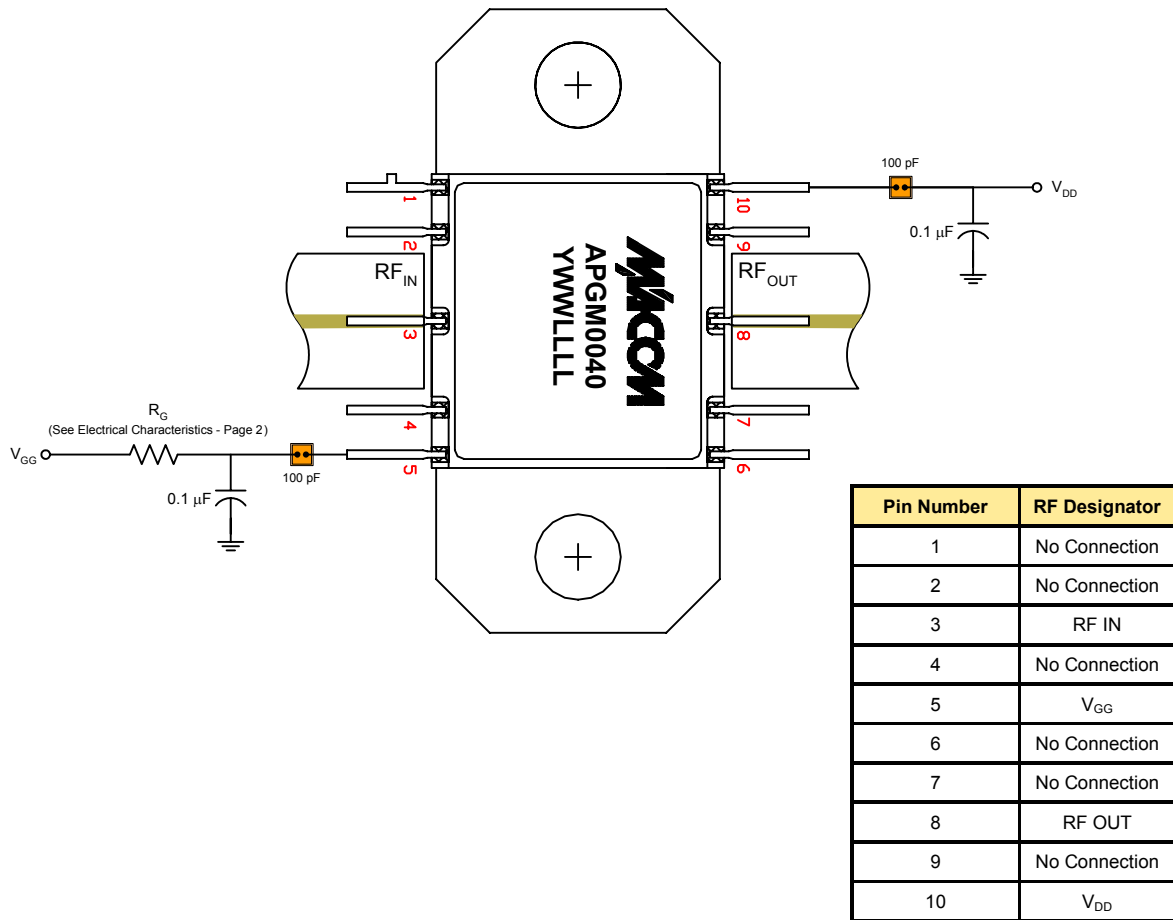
100 pF

$V_{DD}$

0.1 µF

1

10

2

9

$RF_{IN}$

M/ACOM
APGM0040
YWWLLLL

$RF_{OUT}$

3

8

$R_G$
(See Electrical Characteristics - Page 2)

4

7

$V_{GG}$

100 pF

5

6

0.1 µF

| Pin Number | RF Designator |
|---|---|
| 1 | No Connection |
| 2 | No Connection |
| 3 | RF IN |
| 4 | No Connection |
| 5 | $V_{GG}$ |
| 6 | No Connection |
| 7 | No Connection |
| 8 | RF OUT |
| 9 | No Connection |
| 10 | $V_{DD}$ |